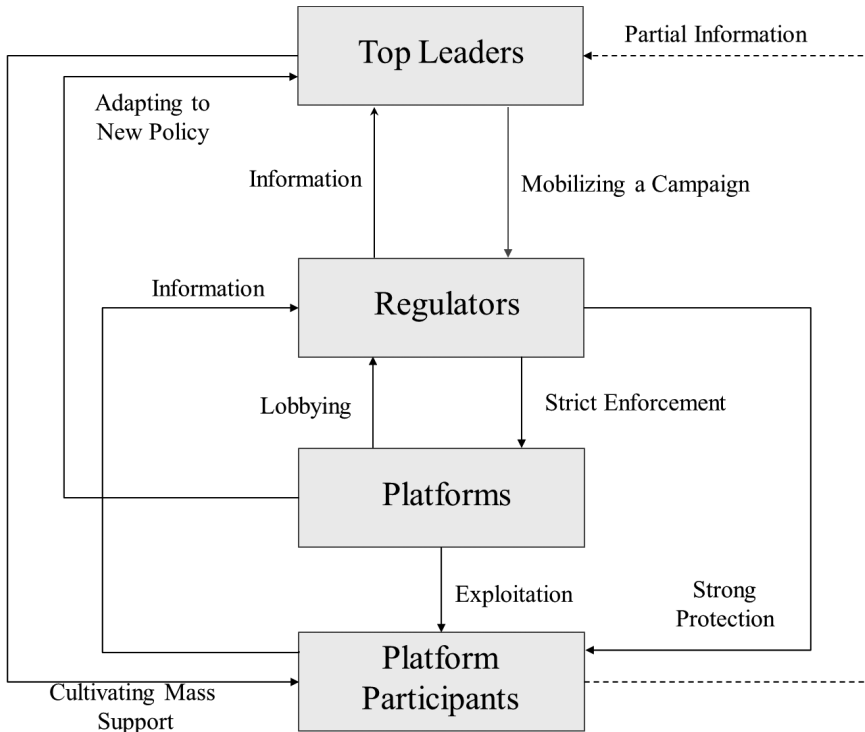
Top Leaders

Partial Information

Adapting to New Policy

Information

Mobilizing a Campaign

Information

Regulators

Lobbying

Strict Enforcement

Platforms

Exploitation

Strong Protection

Platform Participants

Cultivating Mass Support